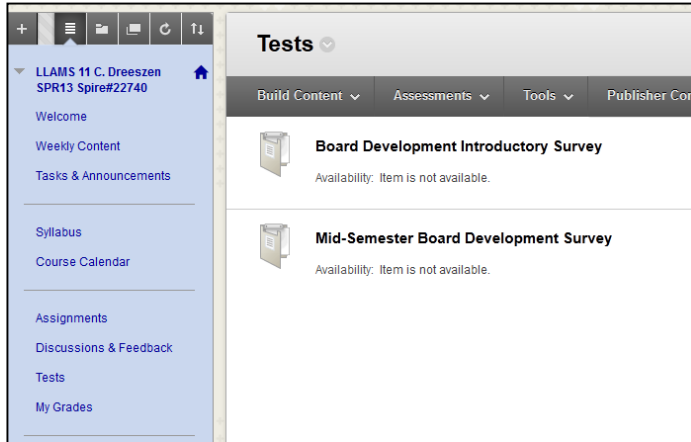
LLAMS 11 C. Dreeszen SPR13 Spire#22740

Welcome
Weekly Content
Tasks & Announcements

Syllabus
Course Calendar

Assignments
Discussions & Feedback
Tests
My Grades

Tests

Build Content
Assessments
Tools
Publisher Co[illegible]

Board Development Introductory Survey
Availability: Item is not available.

Mid-Semester Board Development Survey
Availability: Item is not available.